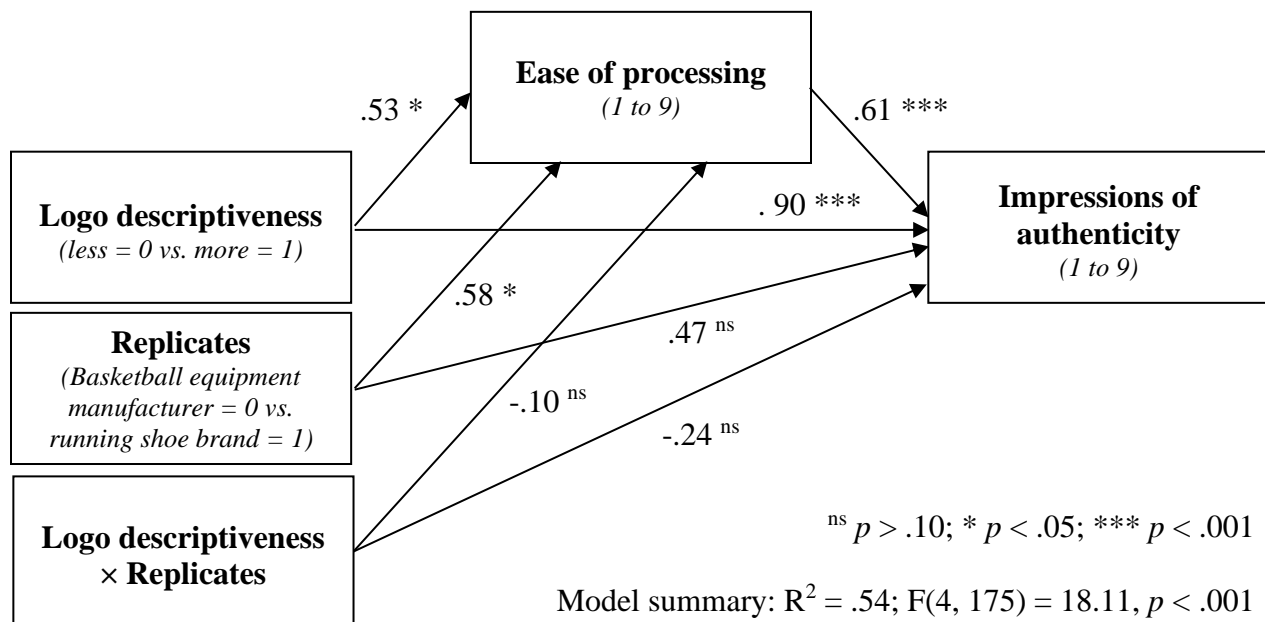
Ease of processing
(1 to 9)

.53 *

.61 ***

Logo descriptiveness
(less = 0 vs. more = 1)

. 90 ***

Impressions of authenticity
(1 to 9)

.58 *

Replicates
(Basketball equipment manufacturer = 0 vs. running shoe brand = 1)

.47 $^{ns}$

-.10 $^{ns}$

-.24 $^{ns}$

Logo descriptiveness × Replicates

$^{ns}$ $p$ > .10; * $p$ < .05; *** $p$ < .001

Model summary: $R^2$ = .54; F(4, 175) = 18.11, $p$ < .001